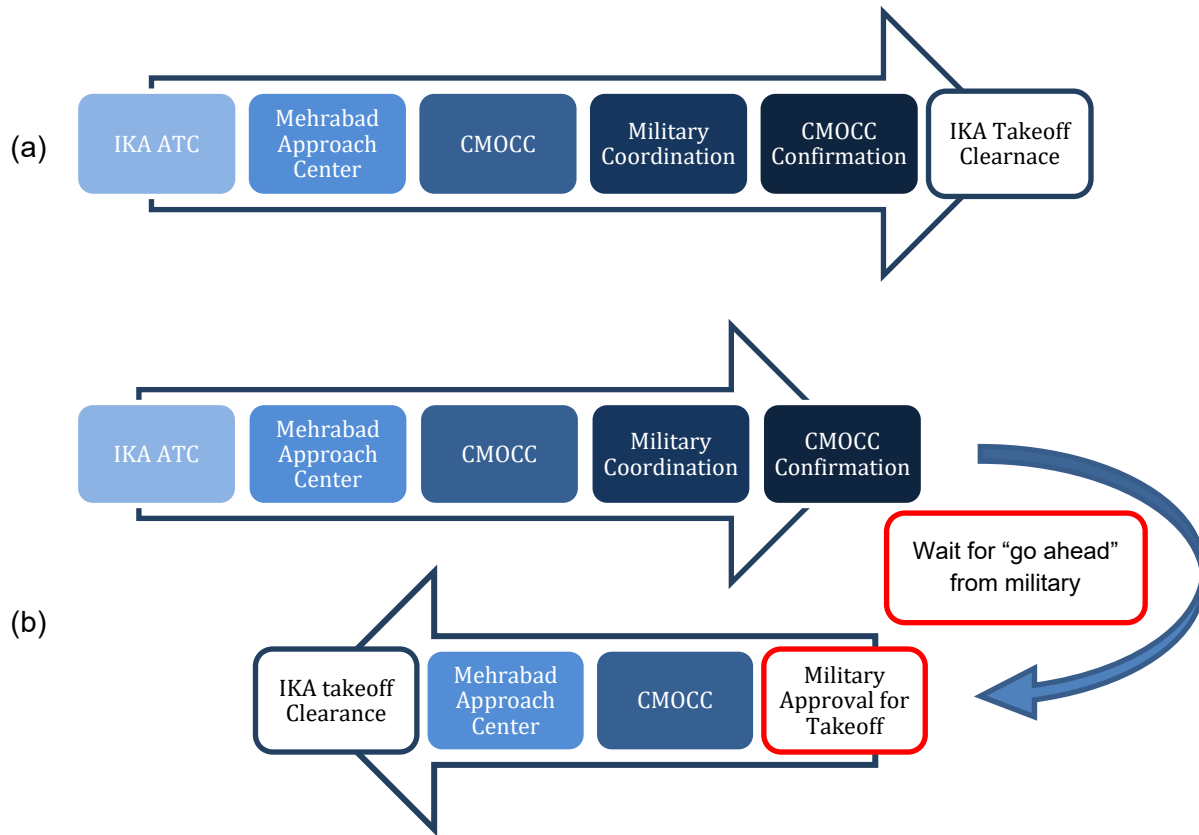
(a)

IKA ATC

Mehrabad Approach Center

CMOCC

Military Coordination

CMOCC Confirmation

IKA Takeoff Clearnace

IKA ATC

Mehrabad Approach Center

CMOCC

Military Coordination

CMOCC Confirmation

Wait for “go ahead” from military

(b)

IKA takeoff Clearance

Mehrabad Approach Center

CMOCC

Military Approval for Takeoff